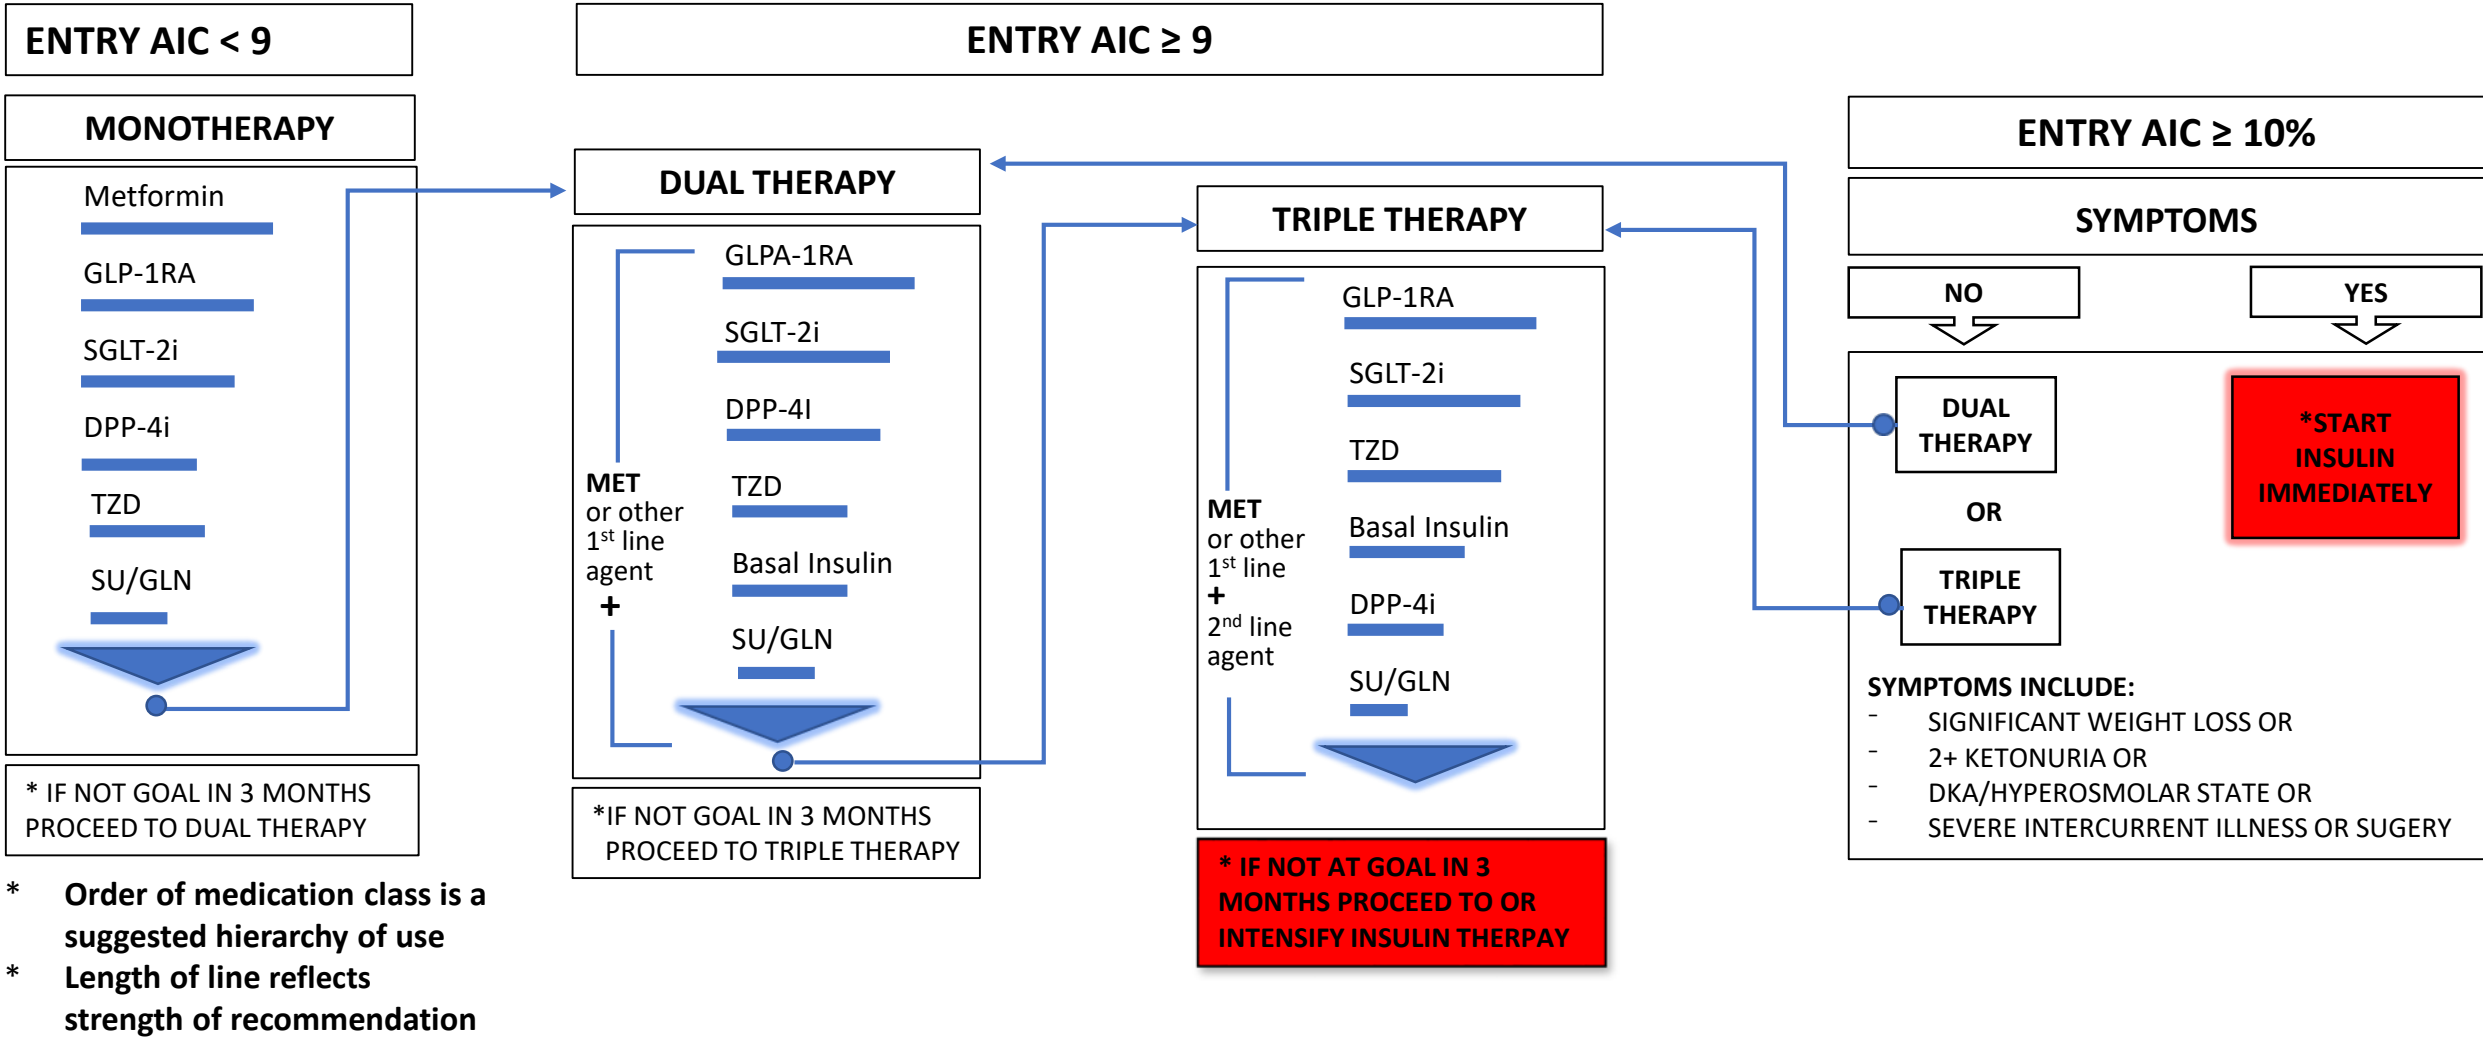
ENTRY AIC < 9

MONOTHERAPY

Metformin

GLP-1RA

SGLT-2i

DPP-4i

TZD

SU/GLN

* IF NOT GOAL IN 3 MONTHS PROCEED TO DUAL THERAPY

ENTRY AIC ≥ 9

DUAL THERAPY

MET or other $1^{st}$ line agent +

GLPA-1RA

SGLT-2i

DPP-4I

TZD

Basal Insulin

SU/GLN

*IF NOT GOAL IN 3 MONTHS PROCEED TO TRIPLE THERAPY

TRIPLE THERAPY

MET or other $1^{st}$ line + $2^{nd}$ line agent

GLP-1RA

SGLT-2i

TZD

Basal Insulin

DPP-4i

SU/GLN

* IF NOT AT GOAL IN 3 MONTHS PROCEED TO OR INTENSIFY INSULIN THERPAY

ENTRY AIC ≥ 10%

SYMPTOMS

NO

YES

DUAL THERAPY

OR

TRIPLE THERAPY

*START INSULIN IMMEDIATELY

SYMPTOMS INCLUDE:
- SIGNIFICANT WEIGHT LOSS OR
- 2+ KETONURIA OR
- DKA/HYPEROSMOLAR STATE OR
- SEVERE INTERCURRENT ILLNESS OR SUGERY

* Order of medication class is a suggested hierarchy of use
* Length of line reflects strength of recommendation